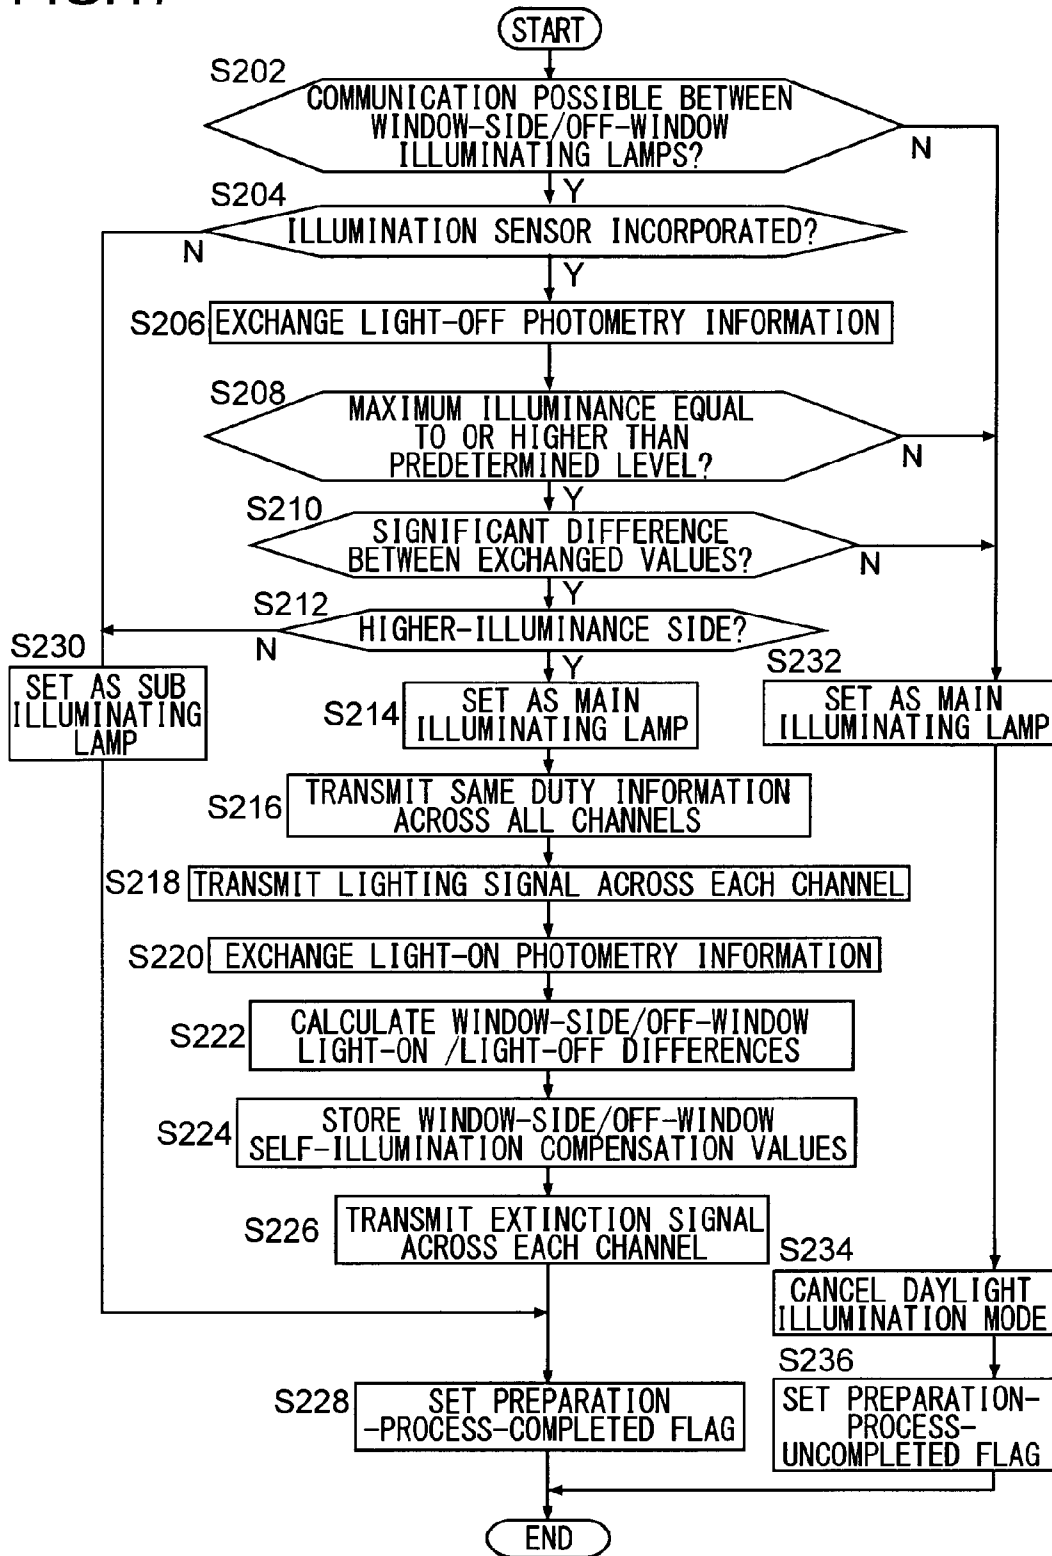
START

S202
COMMUNICATION POSSIBLE BETWEEN WINDOW-SIDE/OFF-WINDOW ILLUMINATING LAMPS?
N
Y

S204
ILLUMINATION SENSOR INCORPORATED?
N
Y

S206 EXCHANGE LIGHT-OFF PHOTOMETRY INFORMATION

S208
MAXIMUM ILLUMINANCE EQUAL TO OR HIGHER THAN PREDETERMINED LEVEL?
N
Y

S210
SIGNIFICANT DIFFERENCE BETWEEN EXCHANGED VALUES?
N
Y

S212
HIGHER-ILLUMINANCE SIDE?
N
Y

S230
SET AS SUB ILLUMINATING LAMP

S214 SET AS MAIN ILLUMINATING LAMP

S232
SET AS MAIN ILLUMINATING LAMP

S216 TRANSMIT SAME DUTY INFORMATION ACROSS ALL CHANNELS

S218 TRANSMIT LIGHTING SIGNAL ACROSS EACH CHANNEL

S220 EXCHANGE LIGHT-ON PHOTOMETRY INFORMATION

S222 CALCULATE WINDOW-SIDE/OFF-WINDOW LIGHT-ON /LIGHT-OFF DIFFERENCES

S224 STORE WINDOW-SIDE/OFF-WINDOW SELF-ILLUMINATION COMPENSATION VALUES

S226 TRANSMIT EXTINCTION SIGNAL ACROSS EACH CHANNEL

S234
CANCEL DAYLIGHT ILLUMINATION MODE

S236
SET PREPARATION-PROCESS-UNCOMPLETED FLAG

S228 SET PREPARATION -PROCESS-COMPLETED FLAG

END